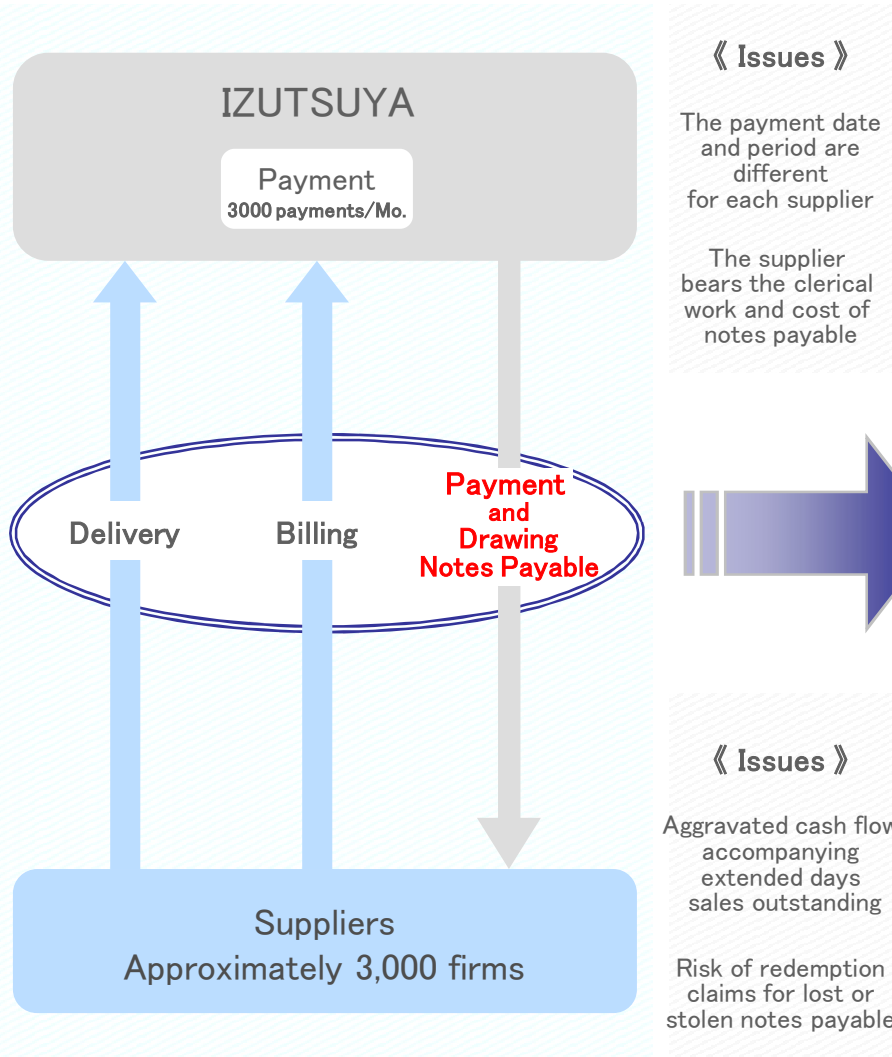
IZUTSUYA

Payment
3000 payments/Mo.

Delivery

Billing

Payment and Drawing Notes Payable

Suppliers
Approximately 3,000 firms

《 Issues 》

The payment date and period are different for each supplier

The supplier bears the clerical work and cost of notes payable

《 Issues 》

Aggravated cash flow accompanying extended days sales outstanding

Risk of redemption claims for lost or stolen notes payable